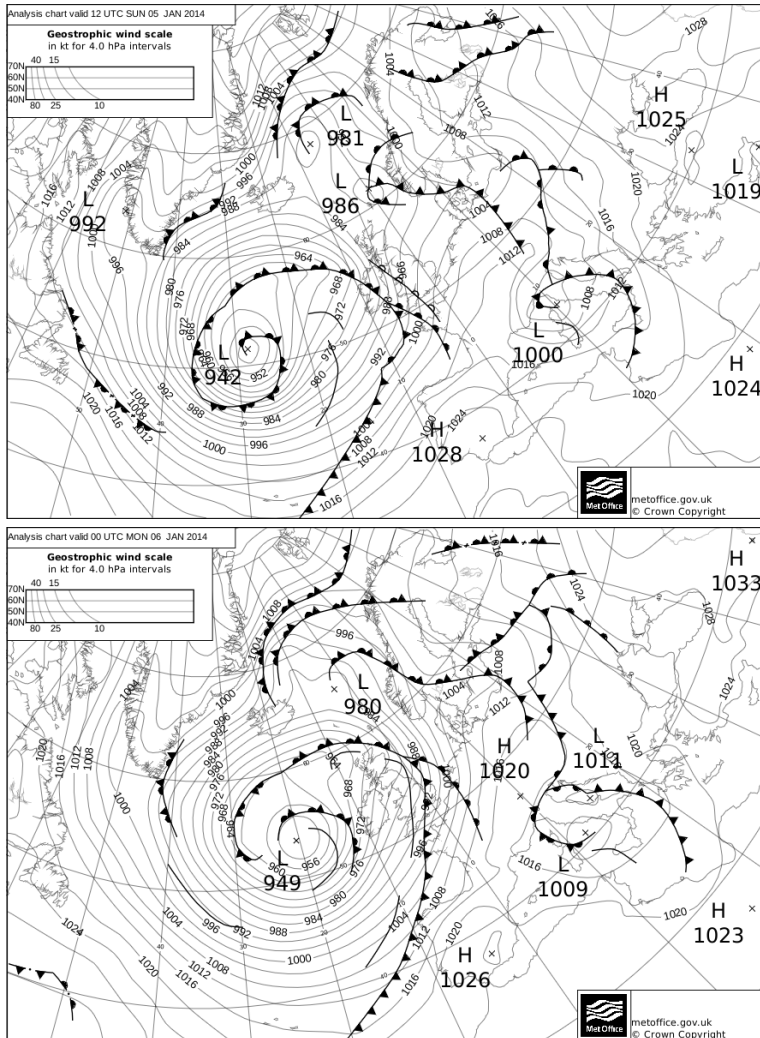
Analysis chart valid 12 UTC SUN 05 JAN 2014

Geostrophic wind scale
in kt for 4.0 hPa intervals
40 15
70N
60N
50N
40N
80 25 10

L
992
L
981
L
986
H
1025
L
1019
L
942
L
1000
H
1024
H
1028

1016 1012 1008 1004 1000 996 992 988 984 980 976 972 968 964 960 952 1004 1012 1008 1028 1020 1016 1024 1020

metoffice.gov.uk
© Crown Copyright
Met Office

Analysis chart valid 00 UTC MON 06 JAN 2014

Geostrophic wind scale
in kt for 4.0 hPa intervals
40 15
70N
60N
50N
40N
80 25 10

H
1033
L
980
H
1020
L
1011
L
949
L
1009
H
1023
H
1026

1016 1024 1028 1008 996 1004 1000 1020 1012 992 988 984 980 976 972 968 964 960 956 1020 1016 1012 1008 1004 1000

metoffice.gov.uk
© Crown Copyright
Met Office